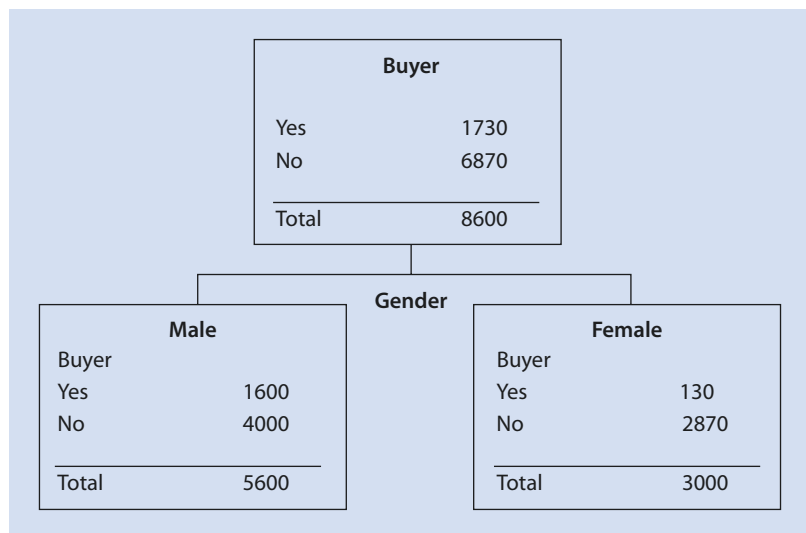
**Buyer**

| | |
|---|---|
| Yes | 1730 |
| No | 6870 |
| Total | 8600 |

**Gender**

**Male**

Buyer

| | |
|---|---|
| Yes | 1600 |
| No | 4000 |
| Total | 5600 |

**Female**

Buyer

| | |
|---|---|
| Yes | 130 |
| No | 2870 |
| Total | 3000 |